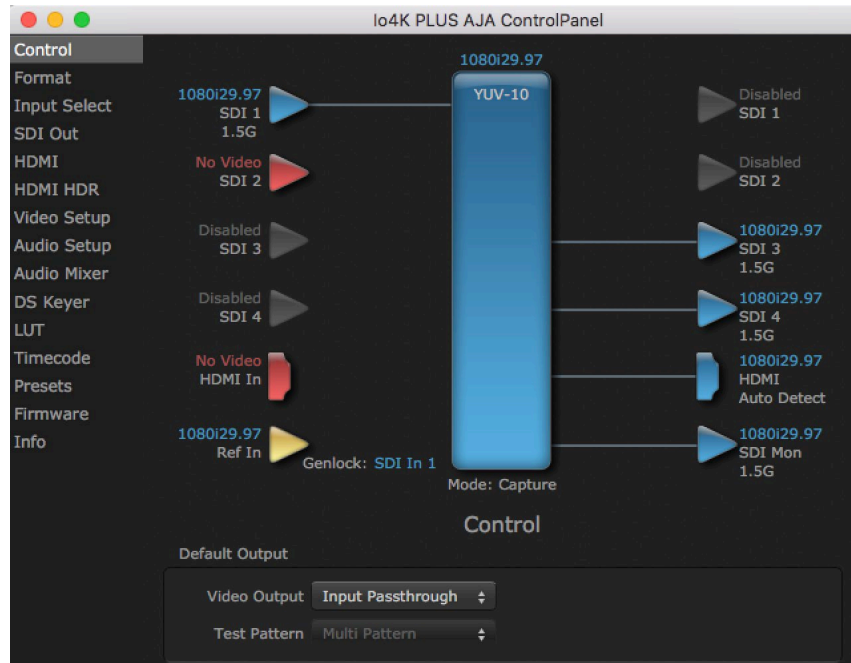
Io4K PLUS AJA ControlPanel

Control
Format
Input Select
SDI Out
HDMI
HDMI HDR
Video Setup
Audio Setup
Audio Mixer
DS Keyer
LUT
Timecode
Presets
Firmware
Info

1080i29.97
SDI 1
1.5G

No Video
SDI 2

Disabled
SDI 3

Disabled
SDI 4

No Video
HDMI In

1080i29.97
Ref In

Genlock: SDI In 1

1080i29.97
YUV-10

Mode: Capture

Disabled
SDI 1

Disabled
SDI 2

1080i29.97
SDI 3
1.5G

1080i29.97
SDI 4
1.5G

1080i29.97
HDMI
Auto Detect

1080i29.97
SDI Mon
1.5G

Control

Default Output

Video Output Input Passthrough

Test Pattern Multi Pattern